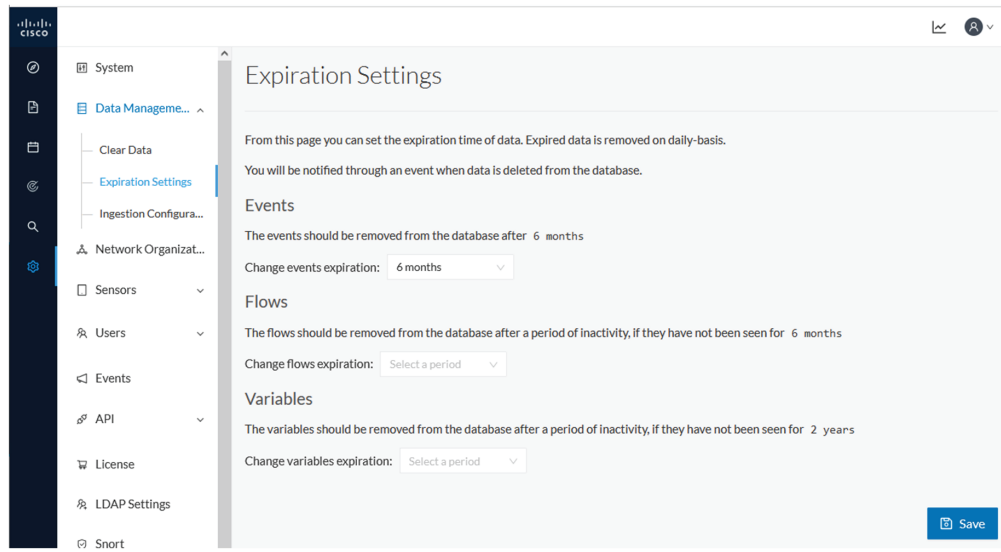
cisco

System
Data Manageme...
Clear Data
Expiration Settings
Ingestion Configura...
Network Organizat...
Sensors
Users
Events
API
License
LDAP Settings
Snort

Expiration Settings

From this page you can set the expiration time of data. Expired data is removed on daily-basis.

You will be notified through an event when data is deleted from the database.

Events

The events should be removed from the database after 6 months

Change events expiration: 6 months

Flows

The flows should be removed from the database after a period of inactivity, if they have not been seen for 6 months

Change flows expiration: Select a period

Variables

The variables should be removed from the database after a period of inactivity, if they have not been seen for 2 years

Change variables expiration: Select a period

Save